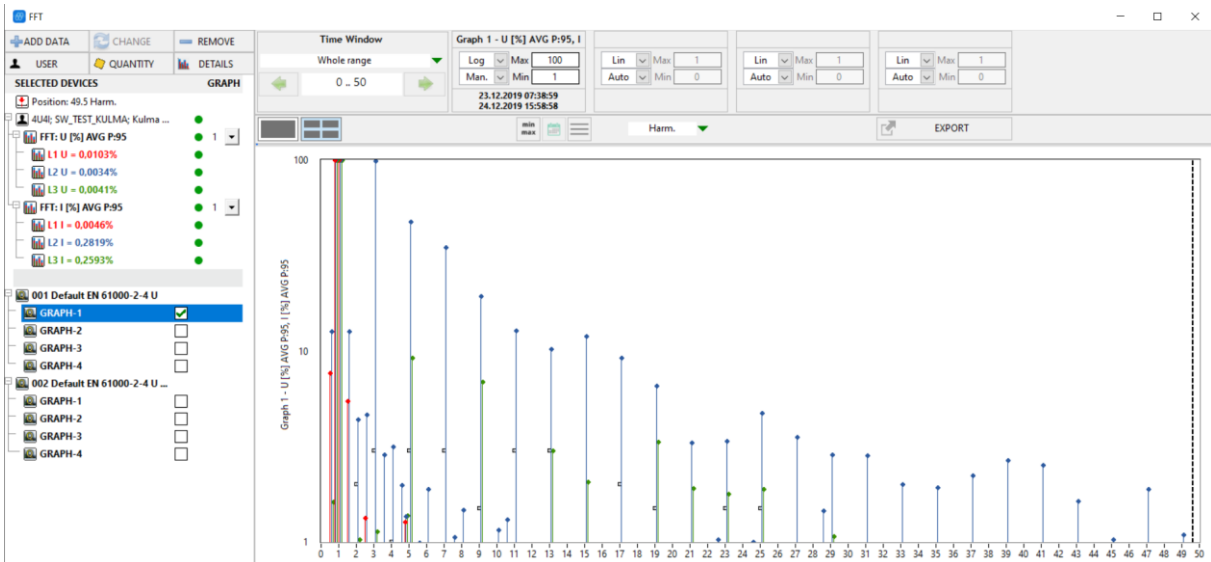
FFT

ADD DATA CHANGE REMOVE
USER QUANTITY DETAILS
SELECTED DEVICES GRAPH
Position: 49.5 Harm.
4U4I; SW_TEST_KULMA; Kulma ...
FFT: U [%] AVG P:95 1
L1 U = 0,0103%
L2 U = 0,0034%
L3 U = 0,0041%
FFT: I [%] AVG P:95 1
L1 I = 0,0046%
L2 I = 0,2819%
L3 I = 0,2593%
001 Default EN 61000-2-4 U
GRAPH-1
GRAPH-2
GRAPH-3
GRAPH-4
002 Default EN 61000-2-4 U ...
GRAPH-1
GRAPH-2
GRAPH-3
GRAPH-4

Time Window
Whole range
0 .. 50

Graph 1 - U [%] AVG P:95, I
Log Max 100
Man. Min 1
23.12.2019 07:38:59
24.12.2019 15:58:58

Lin Max 1
Auto Min 0
Lin Max 1
Auto Min 0
Lin Max 1
Auto Min 0

min max
Harm.
EXPORT

Graph 1 - U [%] AVG P:95, I [%] AVG P:95
100
10
1
0 1 2 3 4 5 6 7 8 9 10 11 12 13 14 15 16 17 18 19 20 21 22 23 24 25 26 27 28 29 30 31 32 33 34 35 36 37 38 39 40 41 42 43 44 45 46 47 48 49 50